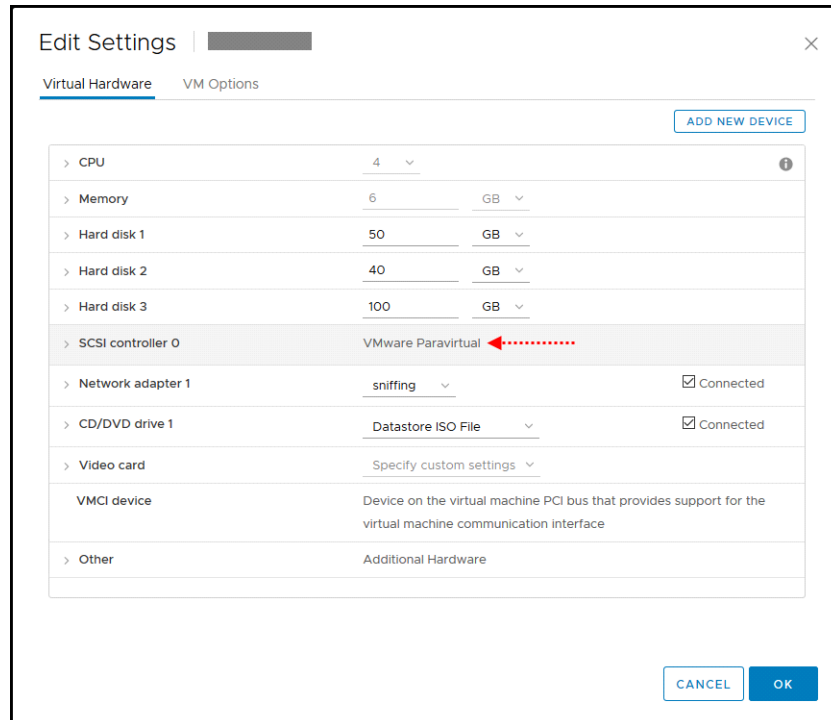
Edit Settings

Virtual Hardware VM Options

ADD NEW DEVICE

| | | | |
|---|---|---|---|
| › CPU | 4 | | |
| › Memory | 6 | GB | |
| › Hard disk 1 | 50 | GB | |
| › Hard disk 2 | 40 | GB | |
| › Hard disk 3 | 100 | GB | |
| › SCSI controller 0 | VMware Paravirtual | | |
| › Network adapter 1 | sniffing | | ☑ Connected |
| › CD/DVD drive 1 | Datastore ISO File | | ☑ Connected |
| › Video card | Specify custom settings | | |
| VMCI device | Device on the virtual machine PCI bus that provides support for the virtual machine communication interface | | |
| › Other | Additional Hardware | | |

CANCEL OK